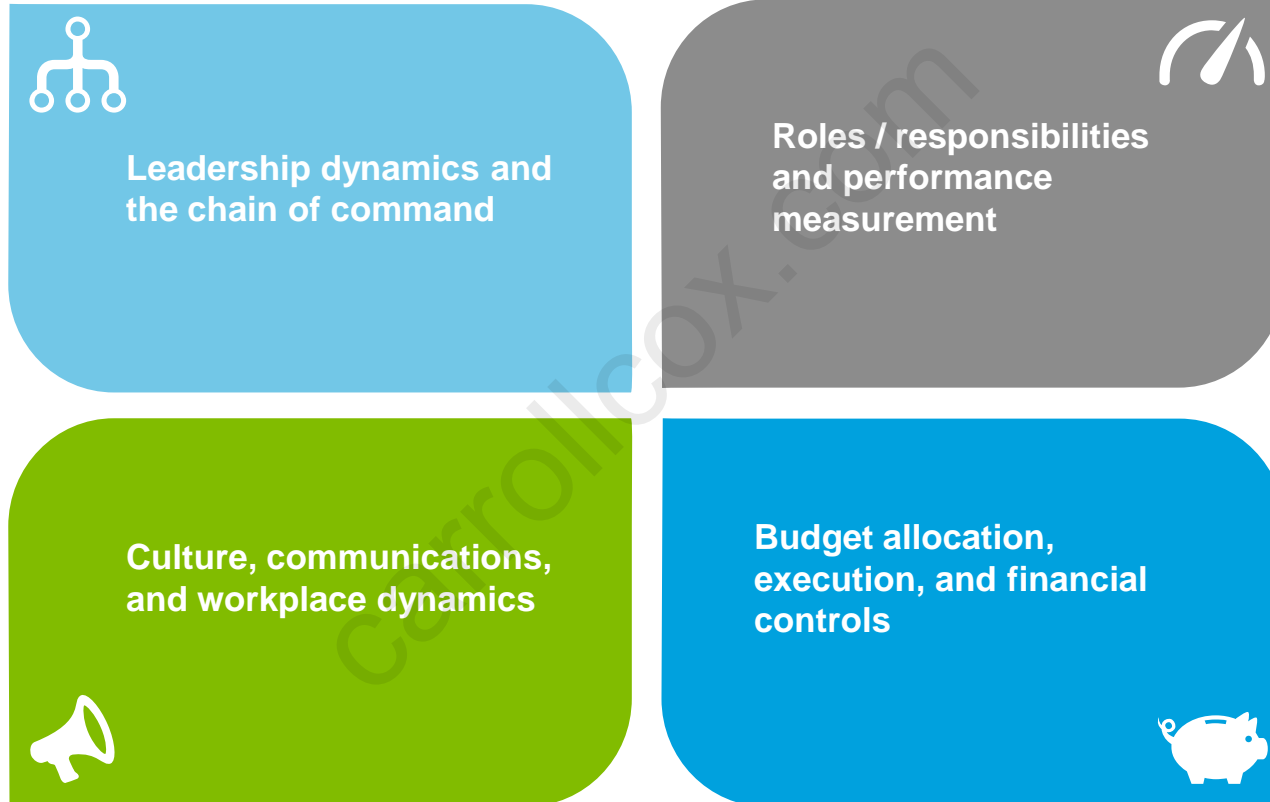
Leadership dynamics and the chain of command

Roles / responsibilities and performance measurement

Culture, communications, and workplace dynamics

Budget allocation, execution, and financial controls

carrollcox.com